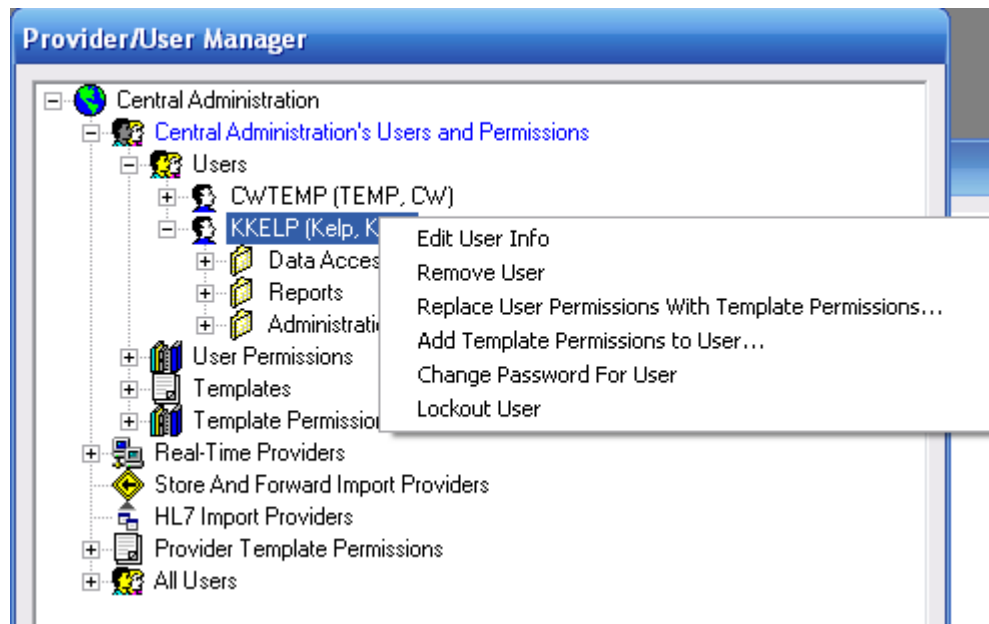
Provider/User Manager

Central Administration
Central Administration's Users and Permissions
Users
CWTEMP (TEMP, CW)
KKELP (Kelp, K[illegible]
Data Acces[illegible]
Reports
Administrati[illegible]
User Permissions
Templates
Template Permission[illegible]
Real-Time Providers
Store And Forward Import Providers
HL7 Import Providers
Provider Template Permissions
All Users

Edit User Info
Remove User
Replace User Permissions With Template Permissions...
Add Template Permissions to User...
Change Password For User
Lockout User